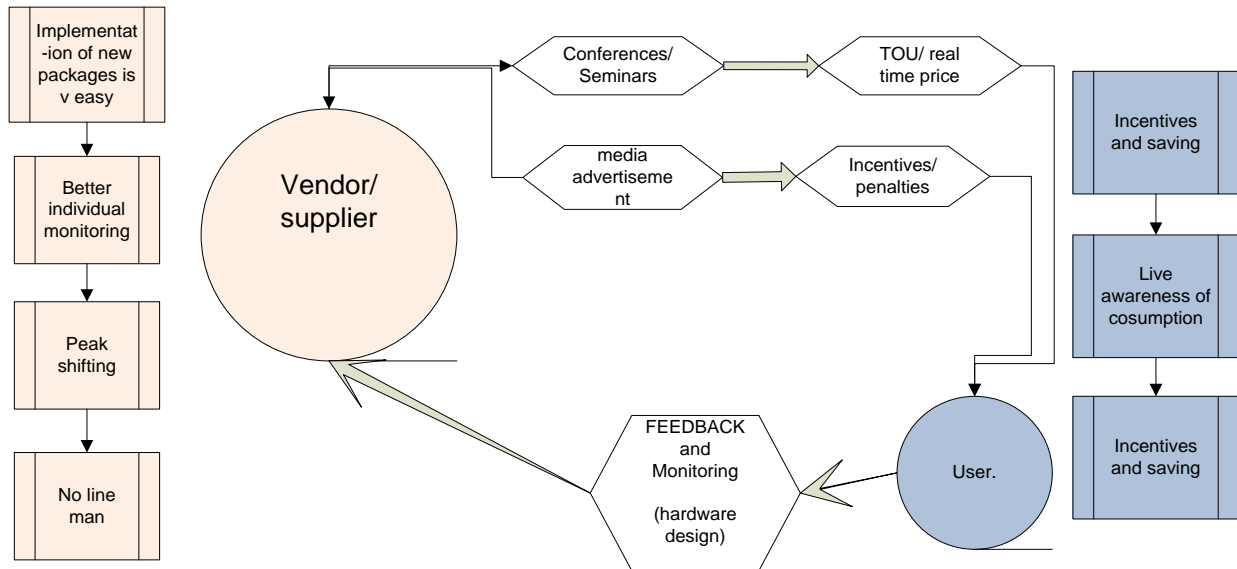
Implementation of new packages is v easy

Better individual monitoring

Peak shifting

No line man

Vendor/ supplier

Conferences/ Seminars

TOU/ real time price

media advertisement

Incentives/ penalties

FEEDBACK and Monitoring

(hardware design)

User.

Incentives and saving

Live awareness of cosumption

Incentives and saving